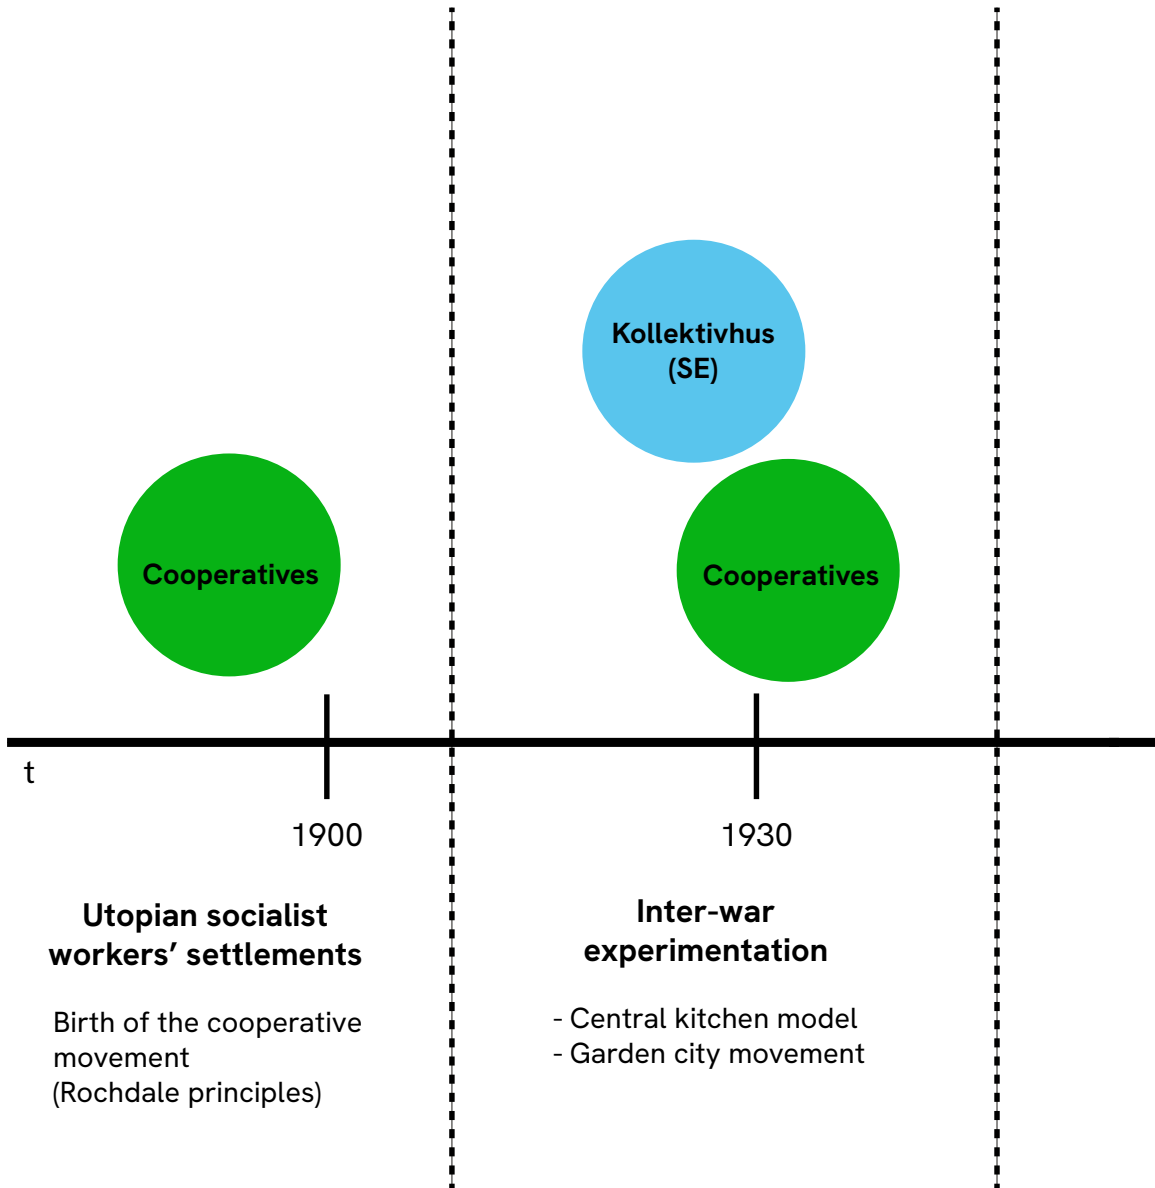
Kollektivhus (SE)

Cooperatives

Cooperatives

t

1900

1930

Utopian socialist workers' settlements

Birth of the cooperative movement
(Rochdale principles)

Inter-war experimentation

- Central kitchen model
- Garden city movement